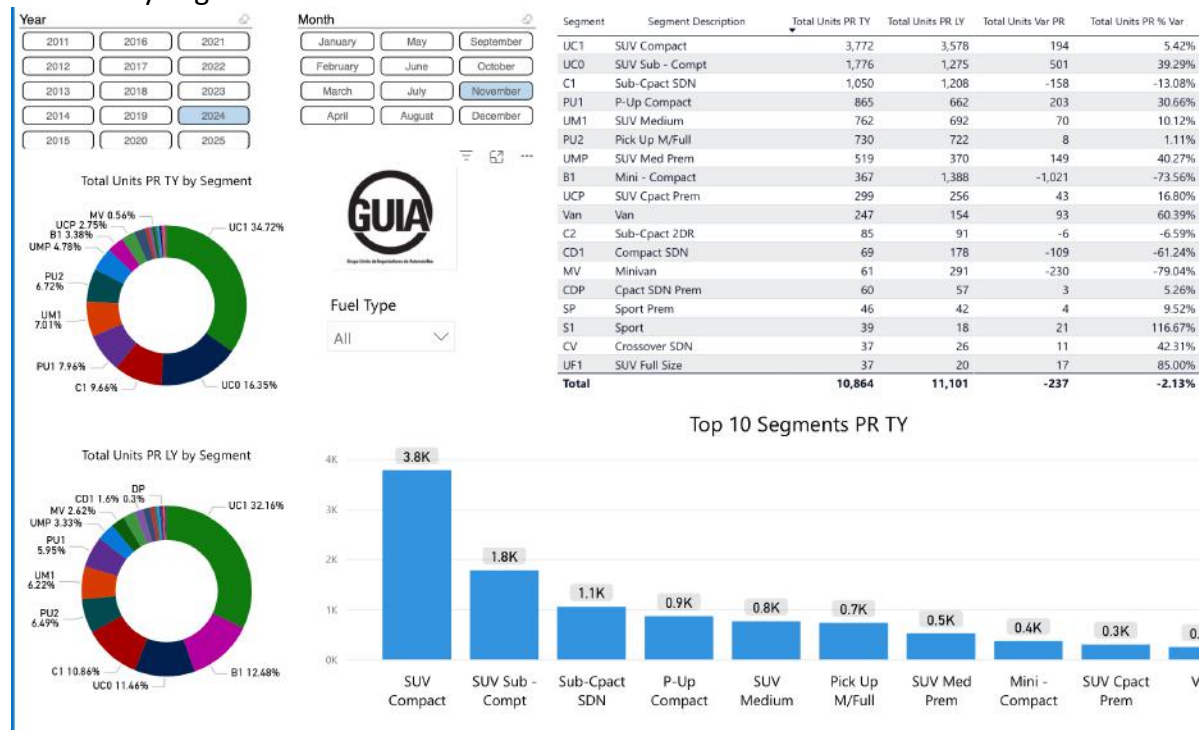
Year

2011 | 2016 | 2021
2012 | 2017 | 2022
2013 | 2018 | 2023
2014 | 2019 | 2024
2015 | 2020 | 2025

Month

January | May | September
February | June | October
March | July | November
April | August | December

| Segment | Segment Description | Total Units PR TY | Total Units PR LY | Total Units Var PR | Total Units PR % Var |
|---|---|---|---|---|---|
| UC1 | SUV Compact | 3,772 | 3,578 | 194 | 5.42% |
| UC0 | SUV Sub - Compt | 1,776 | 1,275 | 501 | 39.29% |
| C1 | Sub-Cpact SDN | 1,050 | 1,208 | -158 | -13.08% |
| PU1 | P-Up Compact | 865 | 662 | 203 | 30.66% |
| UM1 | SUV Medium | 762 | 692 | 70 | 10.12% |
| PU2 | Pick Up M/Full | 730 | 722 | 8 | 1.11% |
| UMP | SUV Med Prem | 519 | 370 | 149 | 40.27% |
| B1 | Mini - Compact | 367 | 1,388 | -1,021 | -73.56% |
| UCP | SUV Cpact Prem | 299 | 256 | 43 | 16.80% |
| Van | Van | 247 | 154 | 93 | 60.39% |
| C2 | Sub-Cpact 2DR | 85 | 91 | -6 | -6.59% |
| CD1 | Compact SDN | 69 | 178 | -109 | -61.24% |
| MV | Minivan | 61 | 291 | -230 | -79.04% |
| CDP | Cpact SDN Prem | 60 | 57 | 3 | 5.26% |
| SP | Sport Prem | 46 | 42 | 4 | 9.52% |
| S1 | Sport | 39 | 18 | 21 | 116.67% |
| CV | Crossover SDN | 37 | 26 | 11 | 42.31% |
| UF1 | SUV Full Size | 37 | 20 | 17 | 85.00% |
| Total | | 10,864 | 11,101 | -237 | -2.13% |

Total Units PR TY by Segment

MV 0.56%
UCP 2.75%
B1 3.38%
UMP 4.78%
PU2 6.72%
UM1 7.01%
PU1 7.96%
C1 9.66%
UC0 16.35%
UC1 34.72%

GUIA
Grupo Unido de Importadores de Automóviles

Fuel Type
All

Total Units PR LY by Segment

DP
CD1 1.6% 0.3%
MV 2.62%
UMP 3.33%
PU1 5.95%
UM1 6.22%
PU2 6.49%
C1 10.86%
UC0 11.46%
B1 12.48%
UC1 32.16%

Top 10 Segments PR TY

4K
3K
2K
1K
0K

3.8K SUV Compact
1.8K SUV Sub - Compt
1.1K Sub-Cpact SDN
0.9K P-Up Compact
0.8K SUV Medium
0.7K Pick Up M/Full
0.5K SUV Med Prem
0.4K Mini - Compact
0.3K SUV Cpact Prem
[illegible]